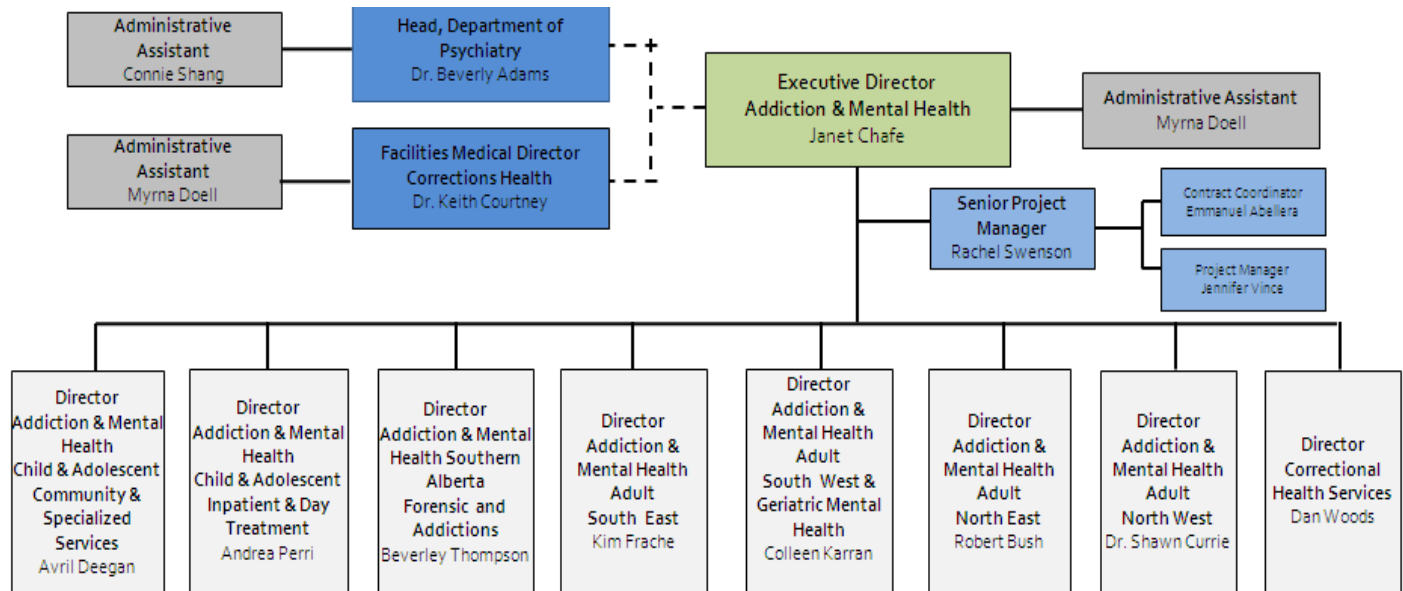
Administrative Assistant
Connie Shang

Head, Department of Psychiatry
Dr. Beverly Adams

Executive Director
Addiction & Mental Health
Janet Chafe

Administrative Assistant
Myrna Doell

Administrative Assistant
Myrna Doell

Facilities Medical Director
Corrections Health
Dr. Keith Courtney

Senior Project Manager
Rachel Swenson

Contract Coordinator
Emmanuel Abellera

Project Manager
Jennifer Vince

Director
Addiction & Mental Health
Child & Adolescent Community & Specialized Services
Avril Deegan

Director
Addiction & Mental Health
Child & Adolescent Inpatient & Day Treatment
Andrea Perri

Director
Addiction & Mental Health Southern Alberta
Forensic and Addictions
Beverley Thompson

Director
Addiction & Mental Health
Adult
South East
Kim Frache

Director
Addiction & Mental Health
Adult
South West & Geriatric Mental Health
Colleen Karran

Director
Addiction & Mental Health
Adult
North East
Robert Bush

Director
Addiction & Mental Health
Adult
North West
Dr. Shawn Currie

Director
Correctional Health Services
Dan Woods